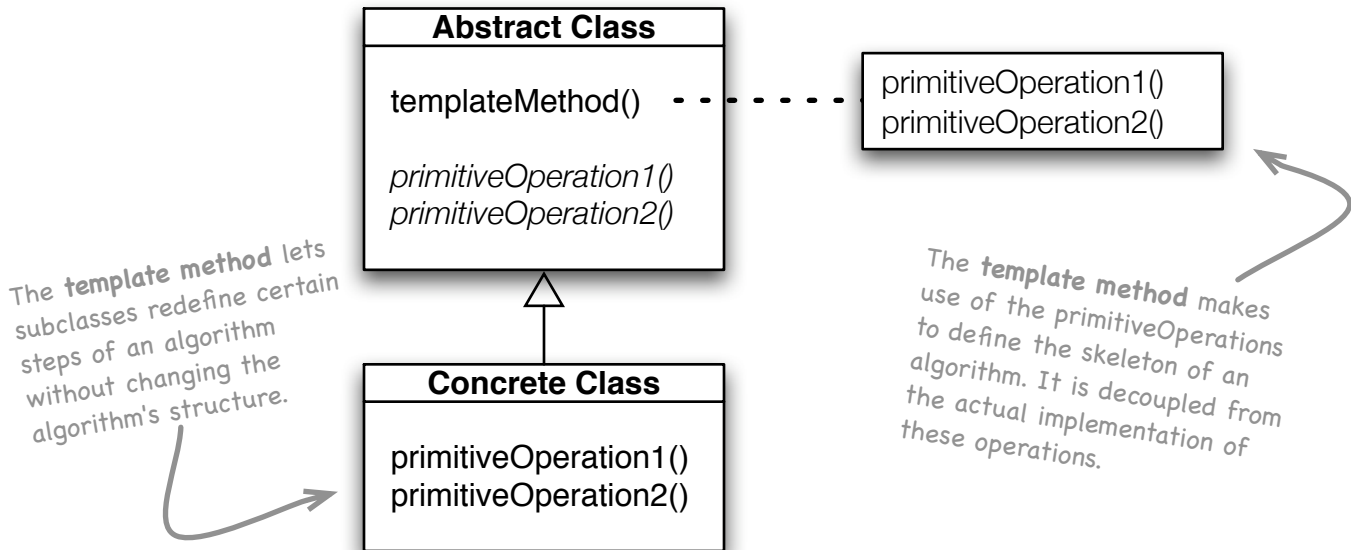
Abstract Class

templateMethod()

primitiveOperation1()
primitiveOperation2()

primitiveOperation1()
primitiveOperation2()

The **template method** lets subclasses redefine certain steps of an algorithm without changing the algorithm's structure.

Concrete Class

primitiveOperation1()
primitiveOperation2()

The **template method** makes use of the primitiveOperations to define the skeleton of an algorithm. It is decoupled from the actual implementation of these operations.